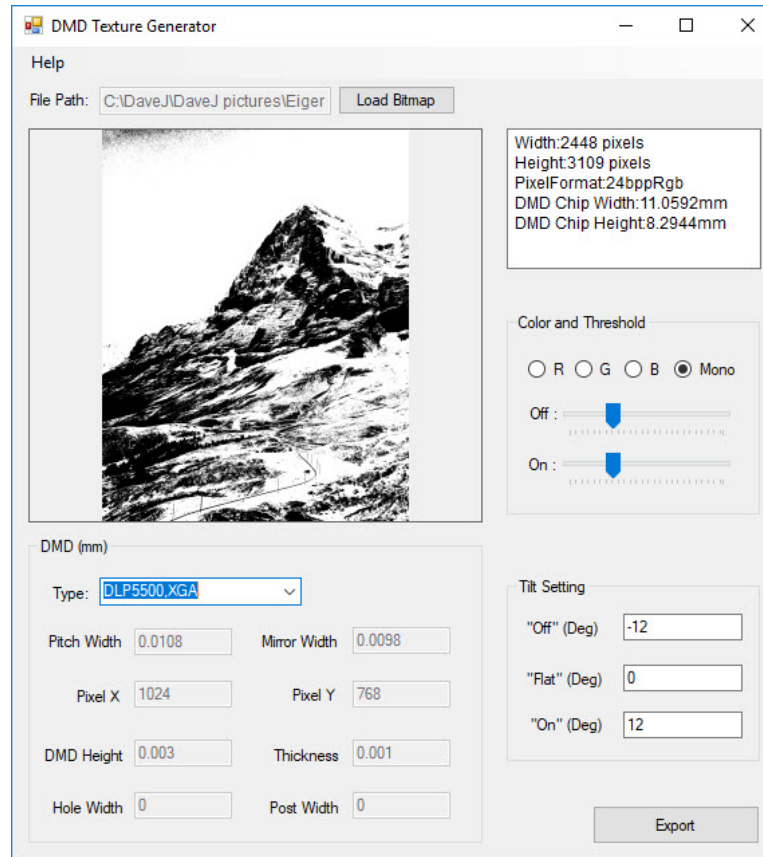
DMD Texture Generator

Help

File Path: C:\DaveJ\DaveJ pictures\Eiger Load Bitmap

Width:2448 pixels
Height:3109 pixels
PixelFormat:24bppRgb
DMD Chip Width:11.0592mm
DMD Chip Height:8.2944mm

Color and Threshold

R G B Mono

Off :

On :

DMD (mm)

Type: DLP5500,XGA

Pitch Width 0.0108 Mirror Width 0.0098

Pixel X 1024 Pixel Y 768

DMD Height 0.003 Thickness 0.001

Hole Width 0 Post Width 0

Tilt Setting

"Off" (Deg) -12

"Flat" (Deg) 0

"On" (Deg) 12

Export